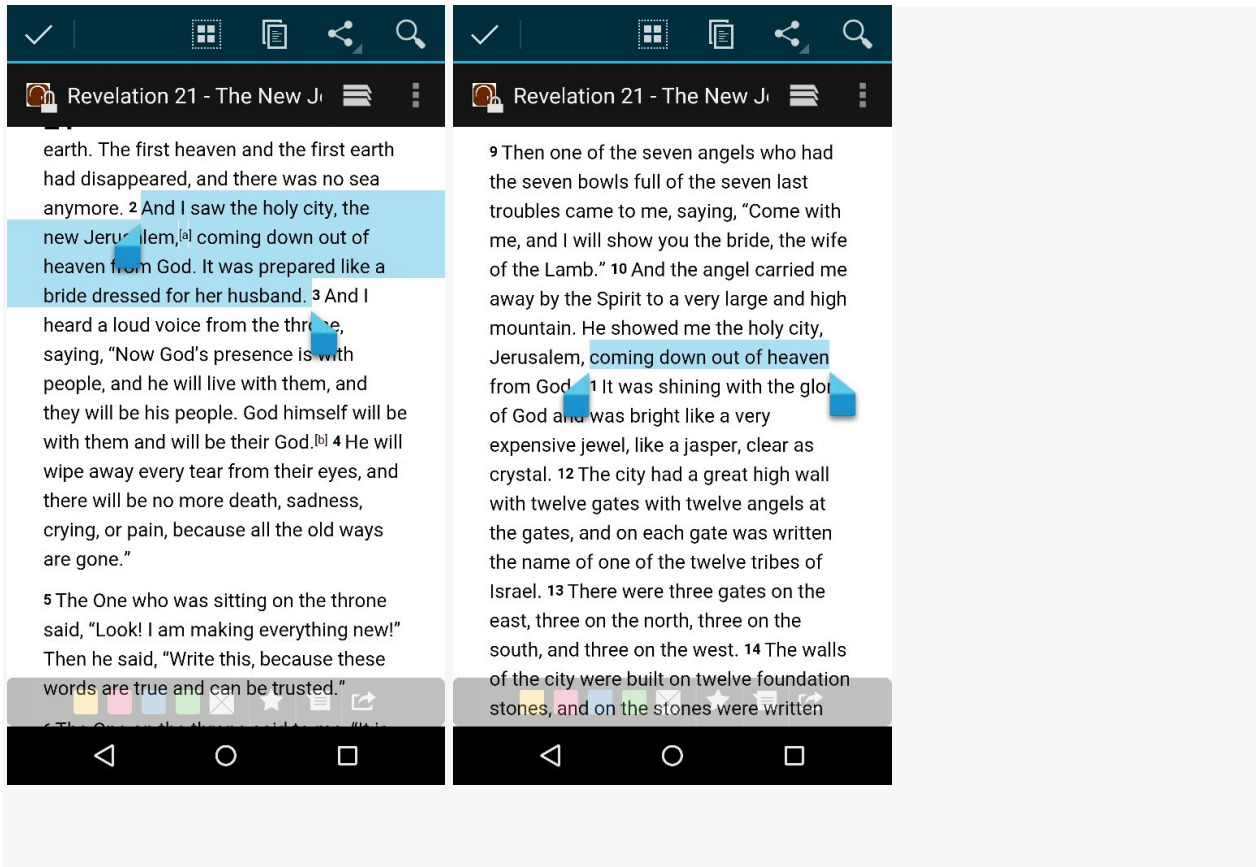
Revelation 21 - The New J

earth. The first heaven and the first earth had disappeared, and there was no sea anymore. 2 And I saw the holy city, the new Jeru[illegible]lem,[a] coming down out of heaven f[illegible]m God. It was prepared like a bride dressed for her husband. 3 And I heard a loud voice from the thr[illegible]e, saying, "Now God's presence is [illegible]ith people, and he will live with them, and they will be his people. God himself will be with them and will be their God.[b] 4 He will wipe away every tear from their eyes, and there will be no more death, sadness, crying, or pain, because all the old ways are gone."

5 The One who was sitting on the throne said, "Look! I am making everything new!" Then he said, "Write this, because these words are true and can be trusted."

6 The One on the throne said to me, "It is

Revelation 21 - The New J

9 Then one of the seven angels who had the seven bowls full of the seven last troubles came to me, saying, "Come with me, and I will show you the bride, the wife of the Lamb." 10 And the angel carried me away by the Spirit to a very large and high mountain. He showed me the holy city, Jerusalem, coming down out of heaven from God. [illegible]1 It was shining with the glo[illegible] of God a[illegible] was bright like a very expensive jewel, like a jasper, clear as crystal. 12 The city had a great high wall with twelve gates with twelve angels at the gates, and on each gate was written the name of one of the twelve tribes of Israel. 13 There were three gates on the east, three on the north, three on the south, and three on the west. 14 The walls of the city were built on twelve foundation stones, and on the stones were written